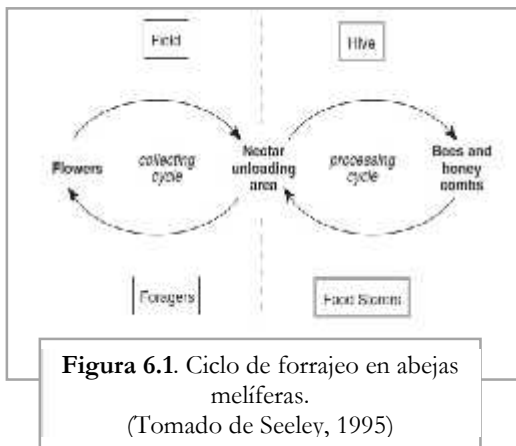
Field

Hive

Flowers

collecting cycle

Nectar unloading area

processing cycle

Bees and honey combs

Foragers

Food Storers

**Figura 6.1**. Ciclo de forrajeo en abejas melíferas.
(Tomado de Seeley, 1995)